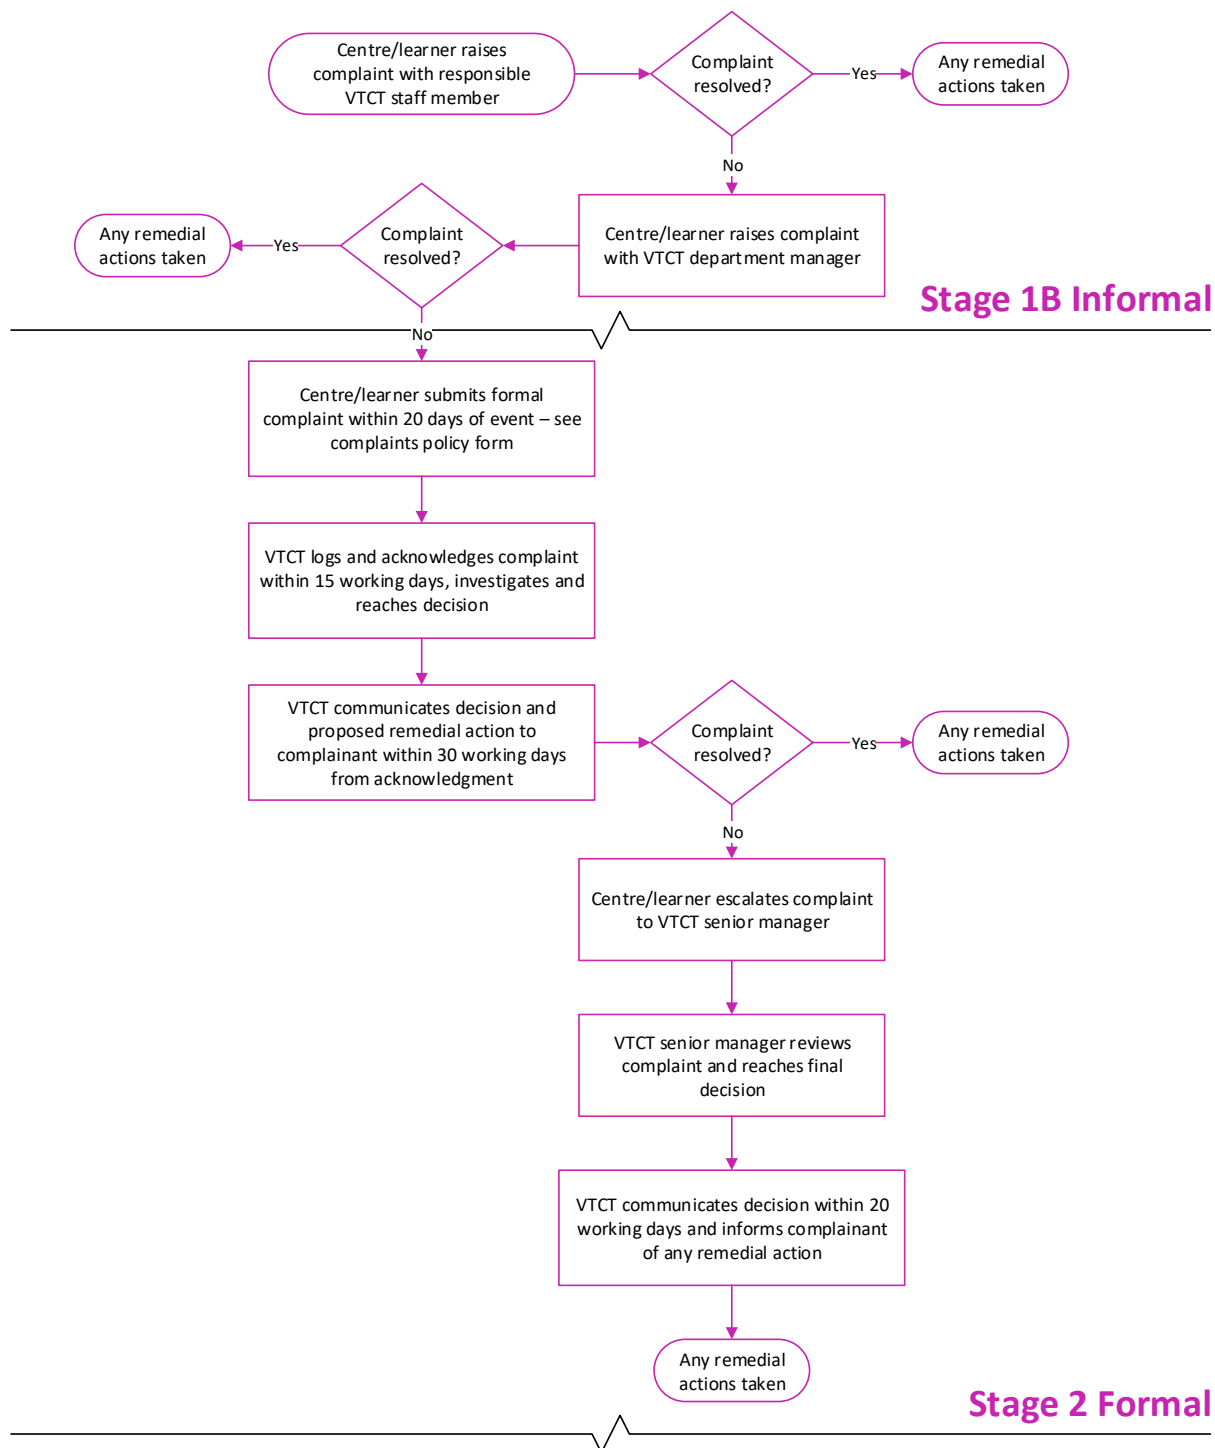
Centre/learner raises complaint with responsible VTCT staff member

Complaint resolved?

Yes

Any remedial actions taken

No

Centre/learner raises complaint with VTCT department manager

Complaint resolved?

Yes

Any remedial actions taken

Stage 1B Informal

No

Centre/learner submits formal complaint within 20 days of event – see complaints policy form

VTCT logs and acknowledges complaint within 15 working days, investigates and reaches decision

VTCT communicates decision and proposed remedial action to complainant within 30 working days from acknowledgment

Complaint resolved?

Yes

Any remedial actions taken

No

Centre/learner escalates complaint to VTCT senior manager

VTCT senior manager reviews complaint and reaches final decision

VTCT communicates decision within 20 working days and informs complainant of any remedial action

Any remedial actions taken

Stage 2 Formal